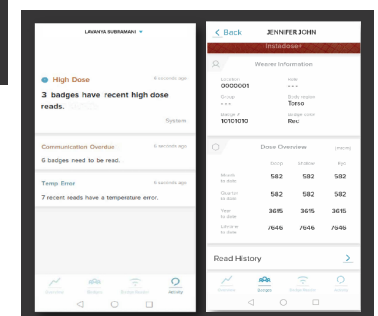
LAVANYA SUBRAMANI

High Dose
4 seconds ago
3 badges have recent high dose reads.
System

Communication Overdue
4 seconds ago
6 badges need to be read.

Temp Error
4 seconds ago
7 recent reads have a temperature error.

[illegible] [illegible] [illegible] Activity

< Back JENNIFER JOHN
Instadose+

Wearer Information

Location
0000001
Role
- - -
Group
- - -
Body region
Torso
Badge #
10101010
Badge color
Red

Dose Overview (mrem)

| | Deep | Shallow | Eye |
|---|---|---|---|
| Month to date | 582 | 582 | 582 |
| Quarter to date | 582 | 582 | 582 |
| Year to date | 3615 | 3615 | 3615 |
| Lifetime to date | 7646 | 7646 | 7646 |

Read History >

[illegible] Badges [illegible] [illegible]